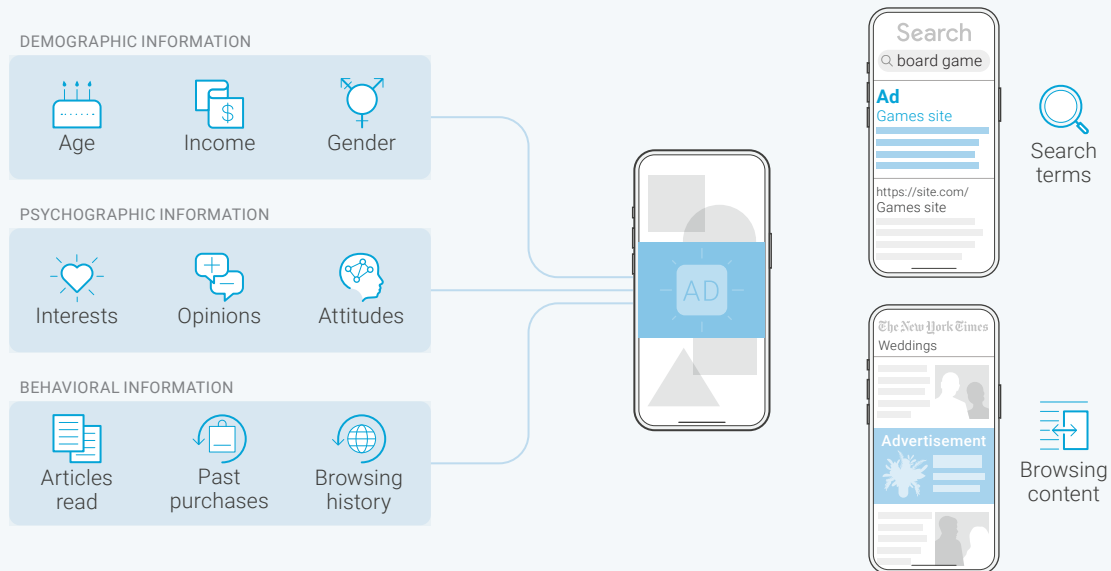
DEMOGRAPHIC INFORMATION

Age

Income

Gender

PSYCHOGRAPHIC INFORMATION

Interests

Opinions

Attitudes

BEHAVIORAL INFORMATION

Articles read

Past purchases

Browsing history

AD

Search

board game

Ad

Games site

https://site.com/
Games site

Search terms

The New York Times

Weddings

Advertisement

Browsing content